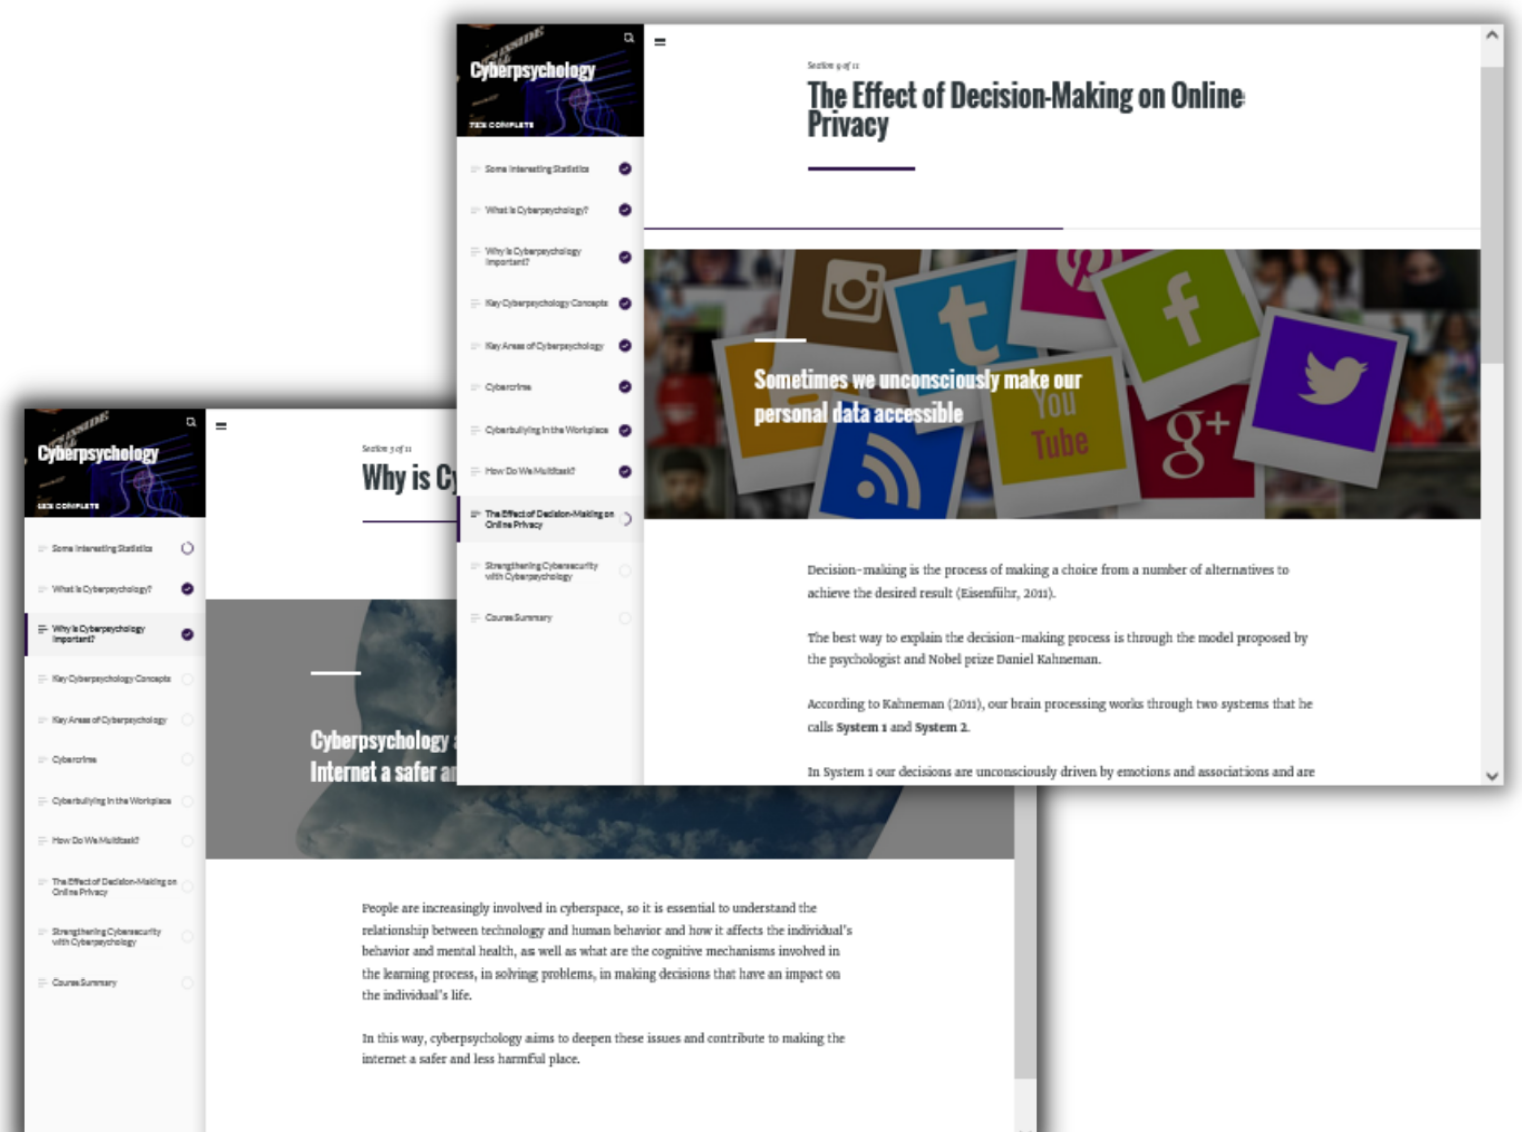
Cyberpsychology
73% COMPLETE

Some Interesting Statistics
What is Cyberpsychology?
Why is Cyberpsychology Important?
Key Cyberpsychology Concepts
Key Areas of Cyberpsychology
Cybercrime
Cyberbullying in the Workplace
How Do We Multitask?
The Effect of Decision-Making on Online Privacy
Strengthening Cybersecurity with Cyberpsychology
Course Summary

Section 9 of 11
The Effect of Decision-Making on Online Privacy

Sometimes we unconsciously make our personal data accessible

You Tube

Decision-making is the process of making a choice from a number of alternatives to achieve the desired result (Eisenführ, 2011).

The best way to explain the decision-making process is through the model proposed by the psychologist and Nobel prize Daniel Kahneman.

According to Kahneman (2011), our brain processing works through two systems that he calls System 1 and System 2.

In System 1 our decisions are unconsciously driven by emotions and associations and are

Cyberpsychology
18% COMPLETE

Some Interesting Statistics
What is Cyberpsychology?
Why is Cyberpsychology Important?
Key Cyberpsychology Concepts
Key Areas of Cyberpsychology
Cybercrime
Cyberbullying in the Workplace
How Do We Multitask?
The Effect of Decision-Making on Online Privacy
Strengthening Cybersecurity with Cyberpsychology
Course Summary

Section 3 of 11
Why is Cy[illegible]

Cyberpsychology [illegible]
Internet a safer a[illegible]

People are increasingly involved in cyberspace, so it is essential to understand the relationship between technology and human behavior and how it affects the individual's behavior and mental health, as well as what are the cognitive mechanisms involved in the learning process, in solving problems, in making decisions that have an impact on the individual's life.

In this way, cyberpsychology aims to deepen these issues and contribute to making the internet a safer and less harmful place.